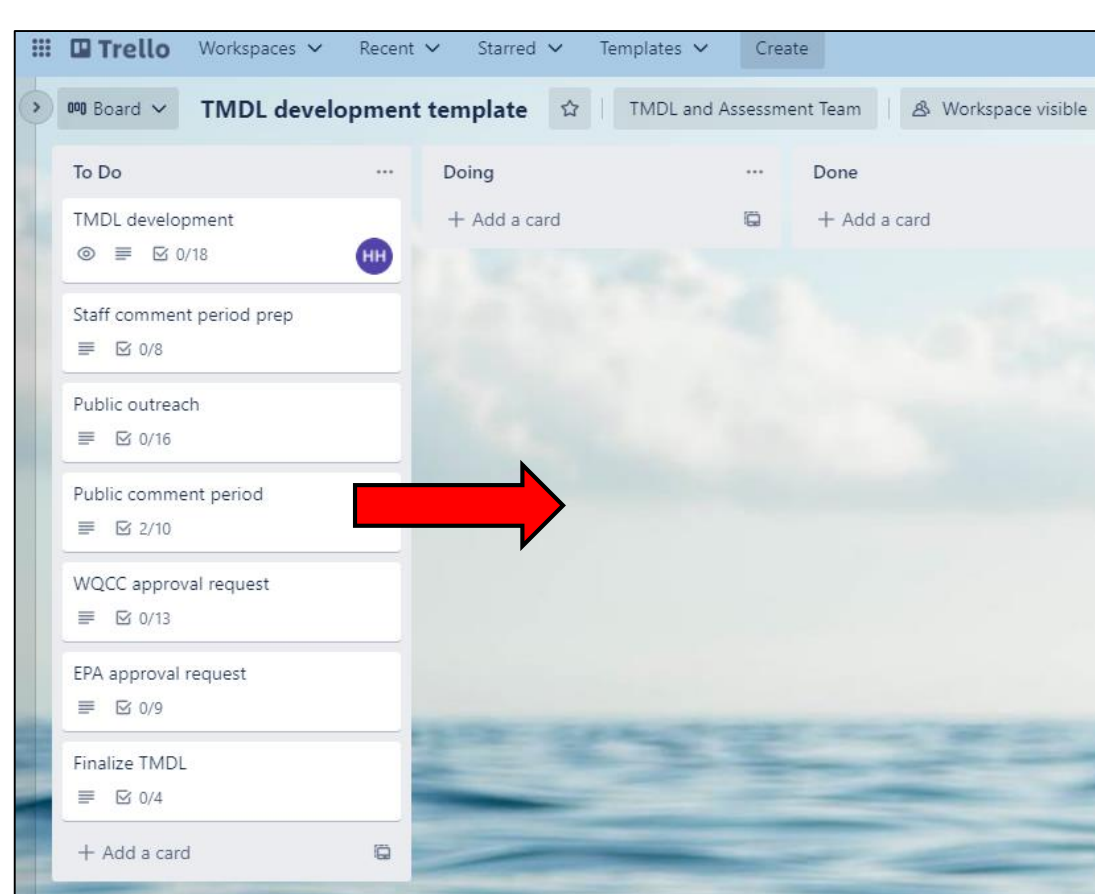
Trello Workspaces Recent Starred Templates Create

Board TMDL development template TMDL and Assessment Team Workspace visible

To Do ...

TMDL development
0/18
HH

Staff comment period prep
0/8

Public outreach
0/16

Public comment period
2/10

WQCC approval request
0/13

EPA approval request
0/9

Finalize TMDL
0/4

+ Add a card

Doing ...

+ Add a card

Done

+ Add a card